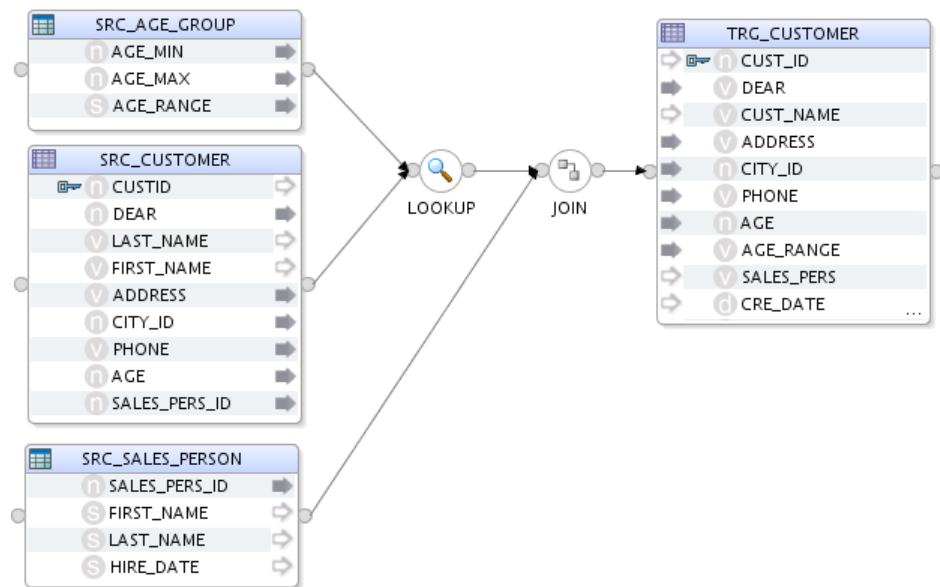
SRC_AGE_GROUP
n AGE_MIN
n AGE_MAX
S AGE_RANGE

SRC_CUSTOMER
n CUSTID
n DEAR
V LAST_NAME
V FIRST_NAME
V ADDRESS
n CITY_ID
V PHONE
n AGE
n SALES_PERS_ID

SRC_SALES_PERSON
n SALES_PERS_ID
S FIRST_NAME
S LAST_NAME
S HIRE_DATE

LOOKUP

JOIN

TRG_CUSTOMER
n CUST_ID
V DEAR
V CUST_NAME
V ADDRESS
V CITY_ID
V PHONE
n AGE
V AGE_RANGE
V SALES_PERS
d CRE_DATE
...